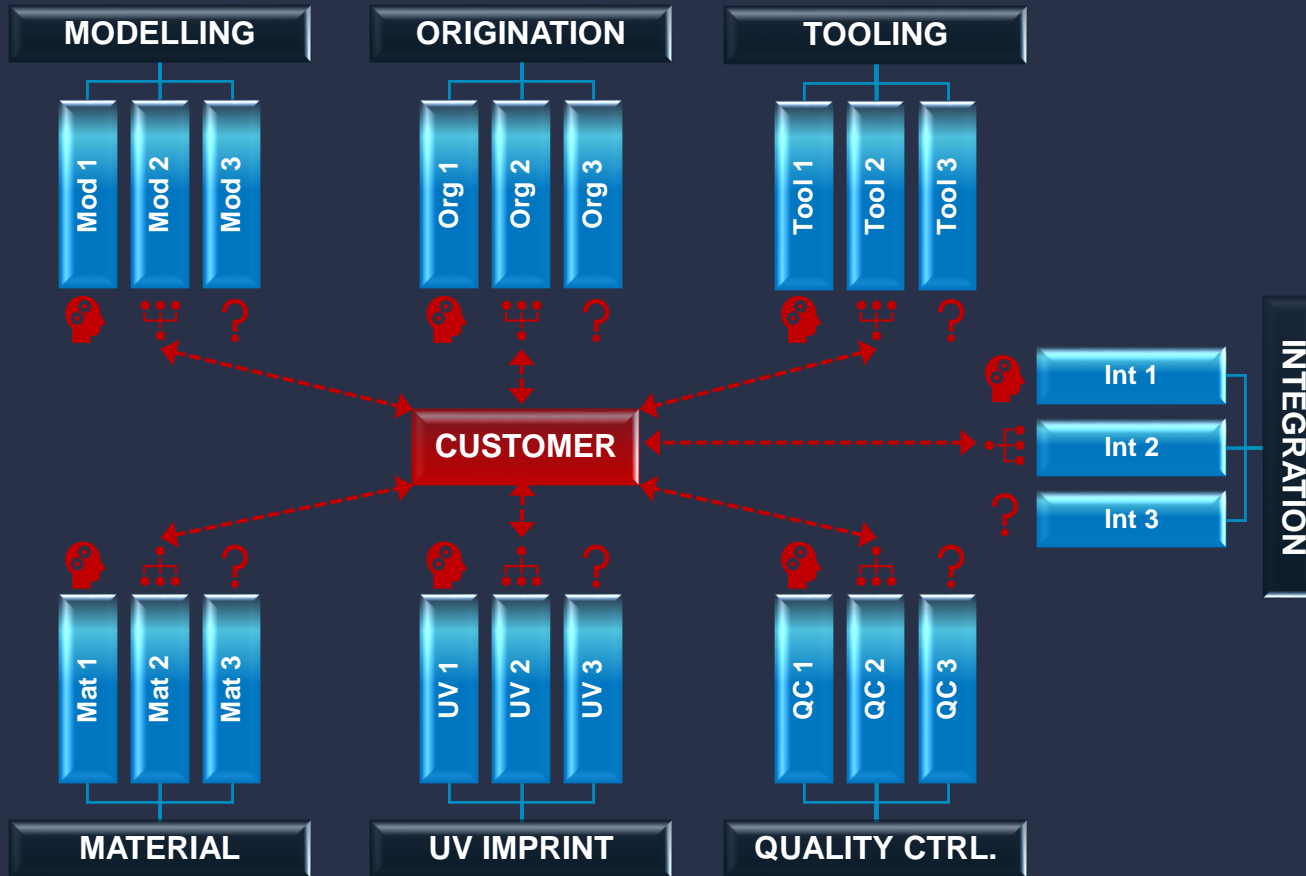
MODELLING

Mod 1
Mod 2
Mod 3

ORIGINATION

Org 1
Org 2
Org 3

TOOLING

Tool 1
Tool 2
Tool 3

CUSTOMER

Int 1
Int 2
Int 3

INTEGRATION

Mat 1
Mat 2
Mat 3

MATERIAL

UV 1
UV 2
UV 3

UV IMPRINT

QC 1
QC 2
QC 3

QUALITY CTRL.